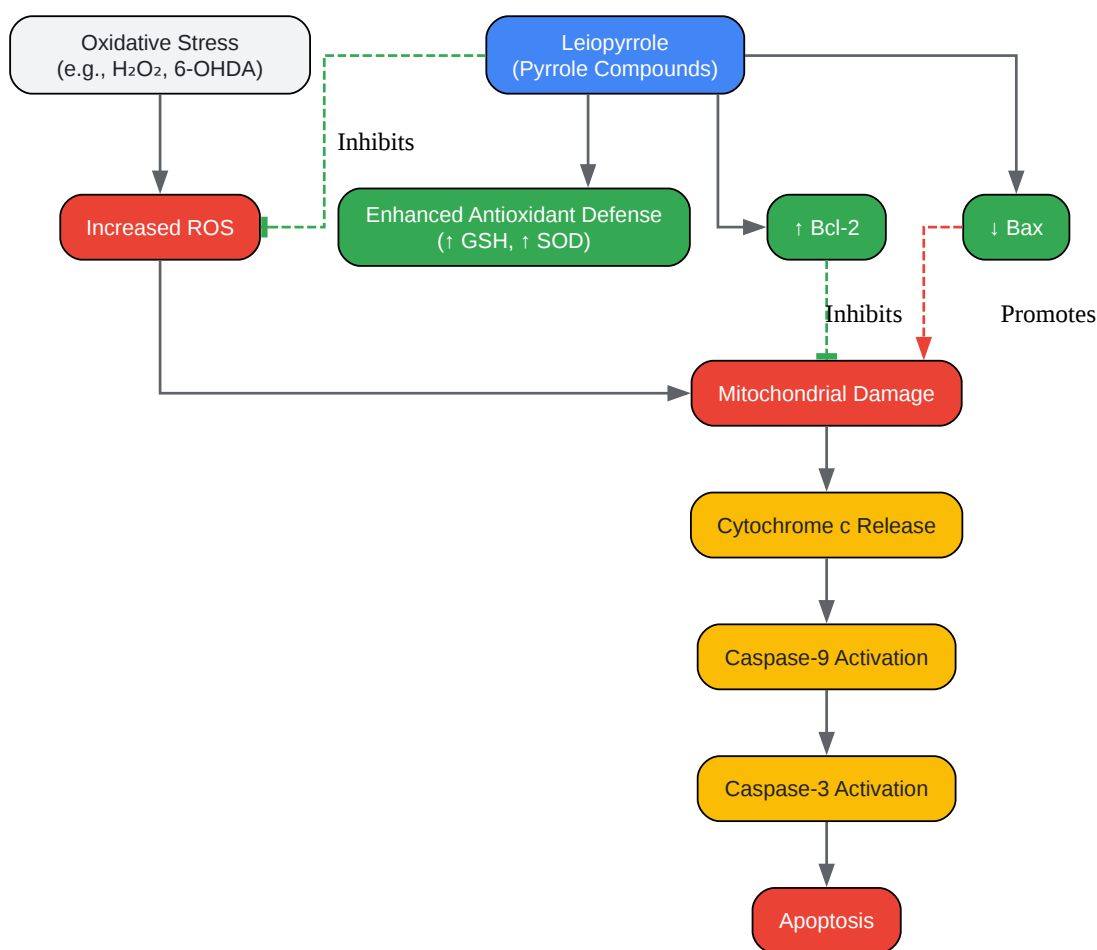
Oxidative Stress
(e.g., $H_2O_2$, 6-OHDA)

Leiopyrrole
(Pyrrole Compounds)

Inhibits

Increased ROS

Enhanced Antioxidant Defense
(↑ GSH, ↑ SOD)

↑ Bcl-2

↓ Bax

Inhibits

Promotes

Mitochondrial Damage

Cytochrome c Release

Caspase-9 Activation

Caspase-3 Activation

Apoptosis